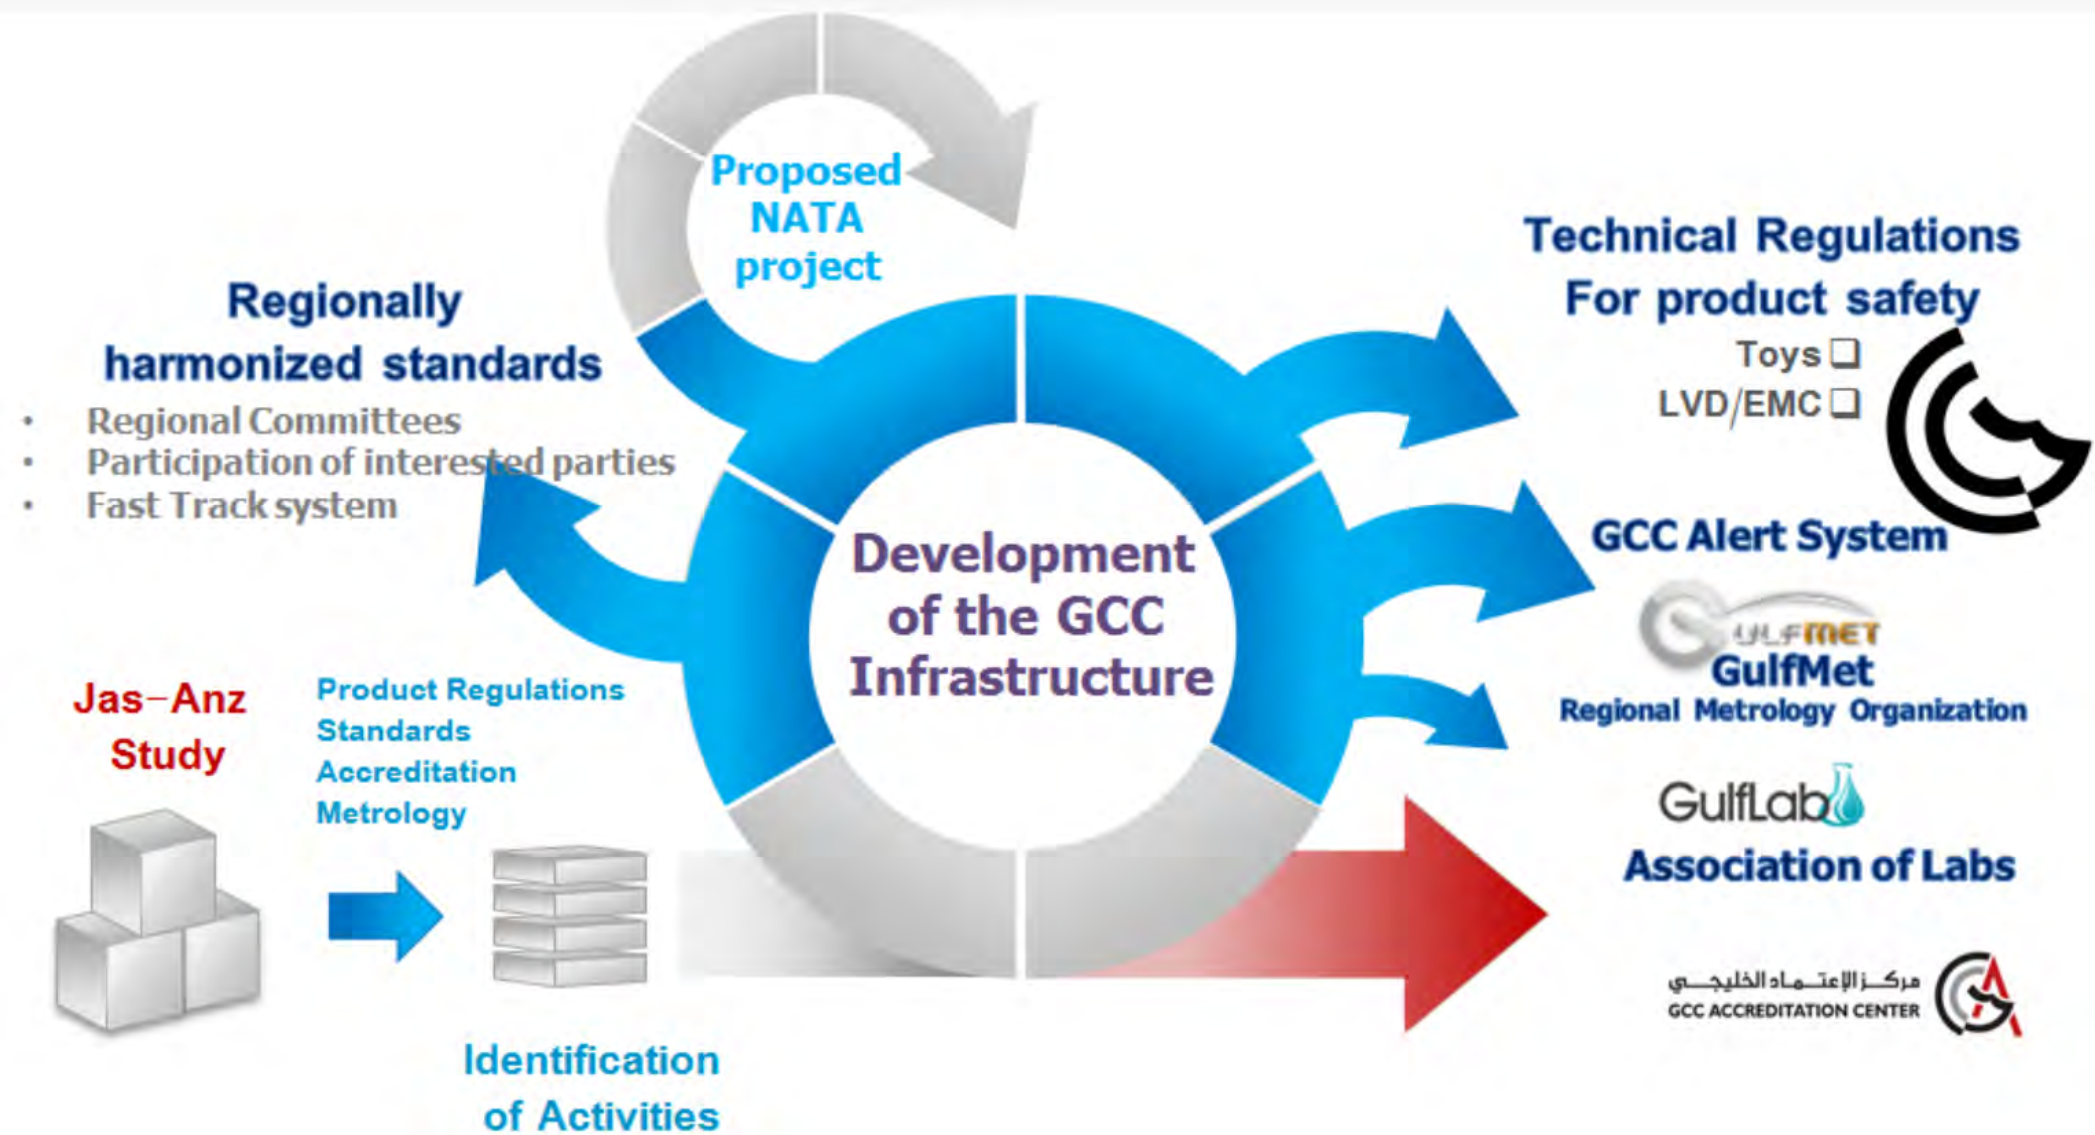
Proposed NATA project

Regionally harmonized standards

- Regional Committees
- Participation of interested parties
- Fast Track system

Development of the GCC Infrastructure

Technical Regulations For product safety

Toys ❑

LVD/EMC ❑

GCC Alert System

GULFMET

GulfMet

Regional Metrology Organization

GulfLab

Association of Labs

مركز الإعتماد الخليجي

GCC ACCREDITATION CENTER

Jas-Anz Study

Product Regulations

Standards

Accreditation

Metrology

Identification of Activities